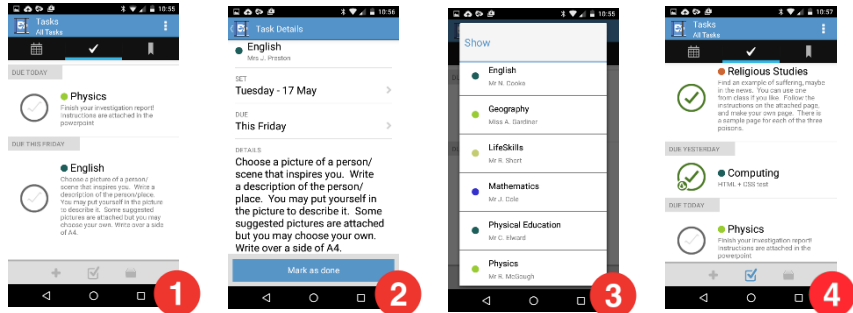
10:55
Tasks
All Tasks

DUE TODAY

Physics
Finish your investigation report! Instructions are attached in the powerpoint

DUE THIS FRIDAY

English
Choose a picture of a person/ scene that inspires you. Write a description of the person/ place. You may put yourself in the picture to describe it. Some suggested pictures are attached but you may choose your own. Write over a side of A4.

1

10:56
Task Details

English
Mrs J. Preston

SET
Tuesday - 17 May

DUE
This Friday

DETAILS
Choose a picture of a person/ scene that inspires you. Write a description of the person/ place. You may put yourself in the picture to describe it. Some suggested pictures are attached but you may choose your own. Write over a side of A4.

Mark as done

2

10:55
Show

English
Mr N. Cooke

Geography
Miss A. Gardiner

LifeSkills
Mr R. Short

Mathematics
Mr J. Cole

Physical Education
Mr C. Elward

Physics
Mr R. McGough

3

10:57
Tasks
All Tasks

Religious Studies
Find an example of suffering, maybe in the news. You can use one from class if you like. Follow the instructions on the attached page, and make your own page. There is a sample page for each of the three poisons.

DUE YESTERDAY

Computing
HTML + CSS test

DUE TODAY

Physics
Finish your investigation report! Instructions are attached in the powerpoint

4